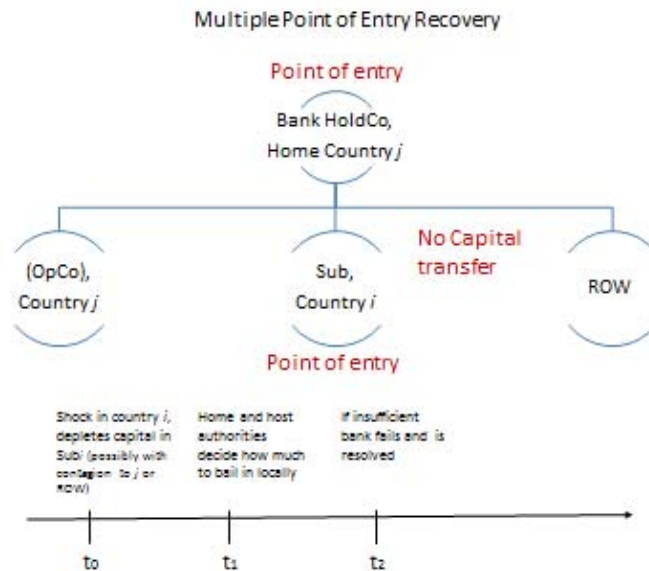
Multiple Point of Entry Recovery

Point of entry

Bank HoldCo, Home Country $j$

No Capital transfer

(OpCo), Country $j$

Sub, Country $i$

ROW

Point of entry

Shock in country $i$, depletes capital in Subi (possibly with contagion to $j$ or ROW)

Home and host authorities decide how much to bail in locally

If insufficient bank fails and is resolved

$t_0$

$t_1$

$t_2$